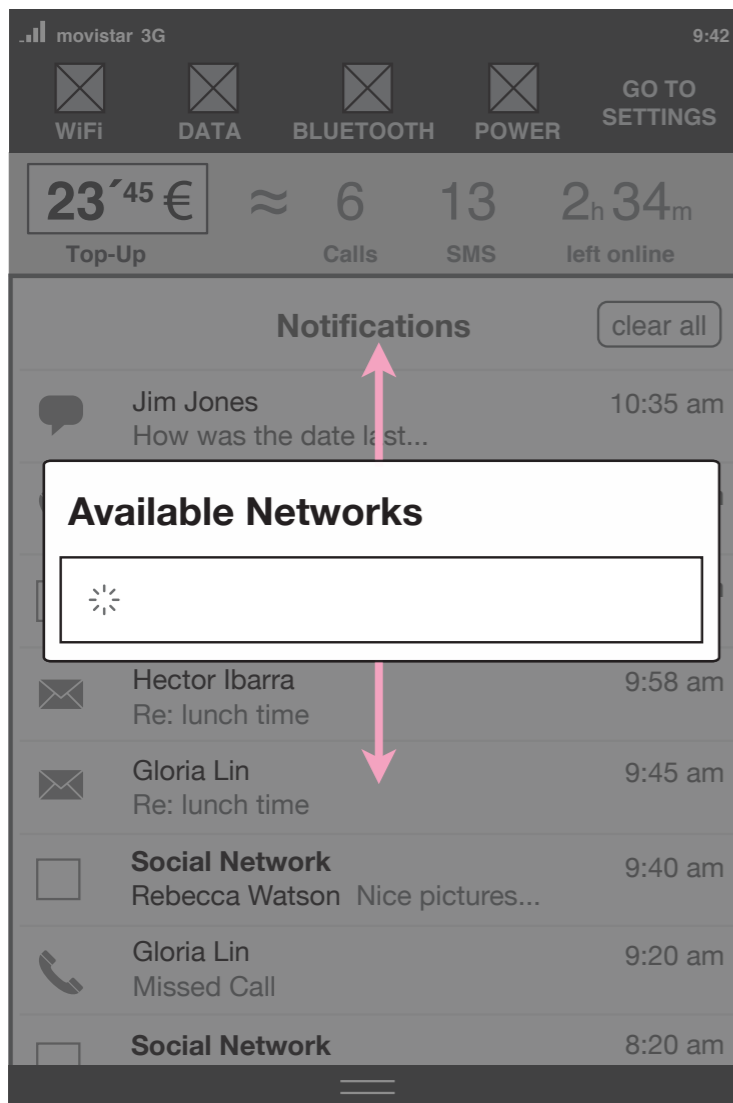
movistar 3G 9:42

WiFi DATA BLUETOOTH POWER GO TO SETTINGS

23´45 € ≈ 6 13 2h 34m
Top-Up Calls SMS left online

Notifications clear all

Jim Jones 10:35 am
How was the date last...

Available Networks

Hector Ibarra 9:58 am
Re: lunch time

Gloria Lin 9:45 am
Re: lunch time

Social Network 9:40 am
Rebecca Watson Nice pictures...

Gloria Lin 9:20 am
Missed Call

Social Network 8:20 am